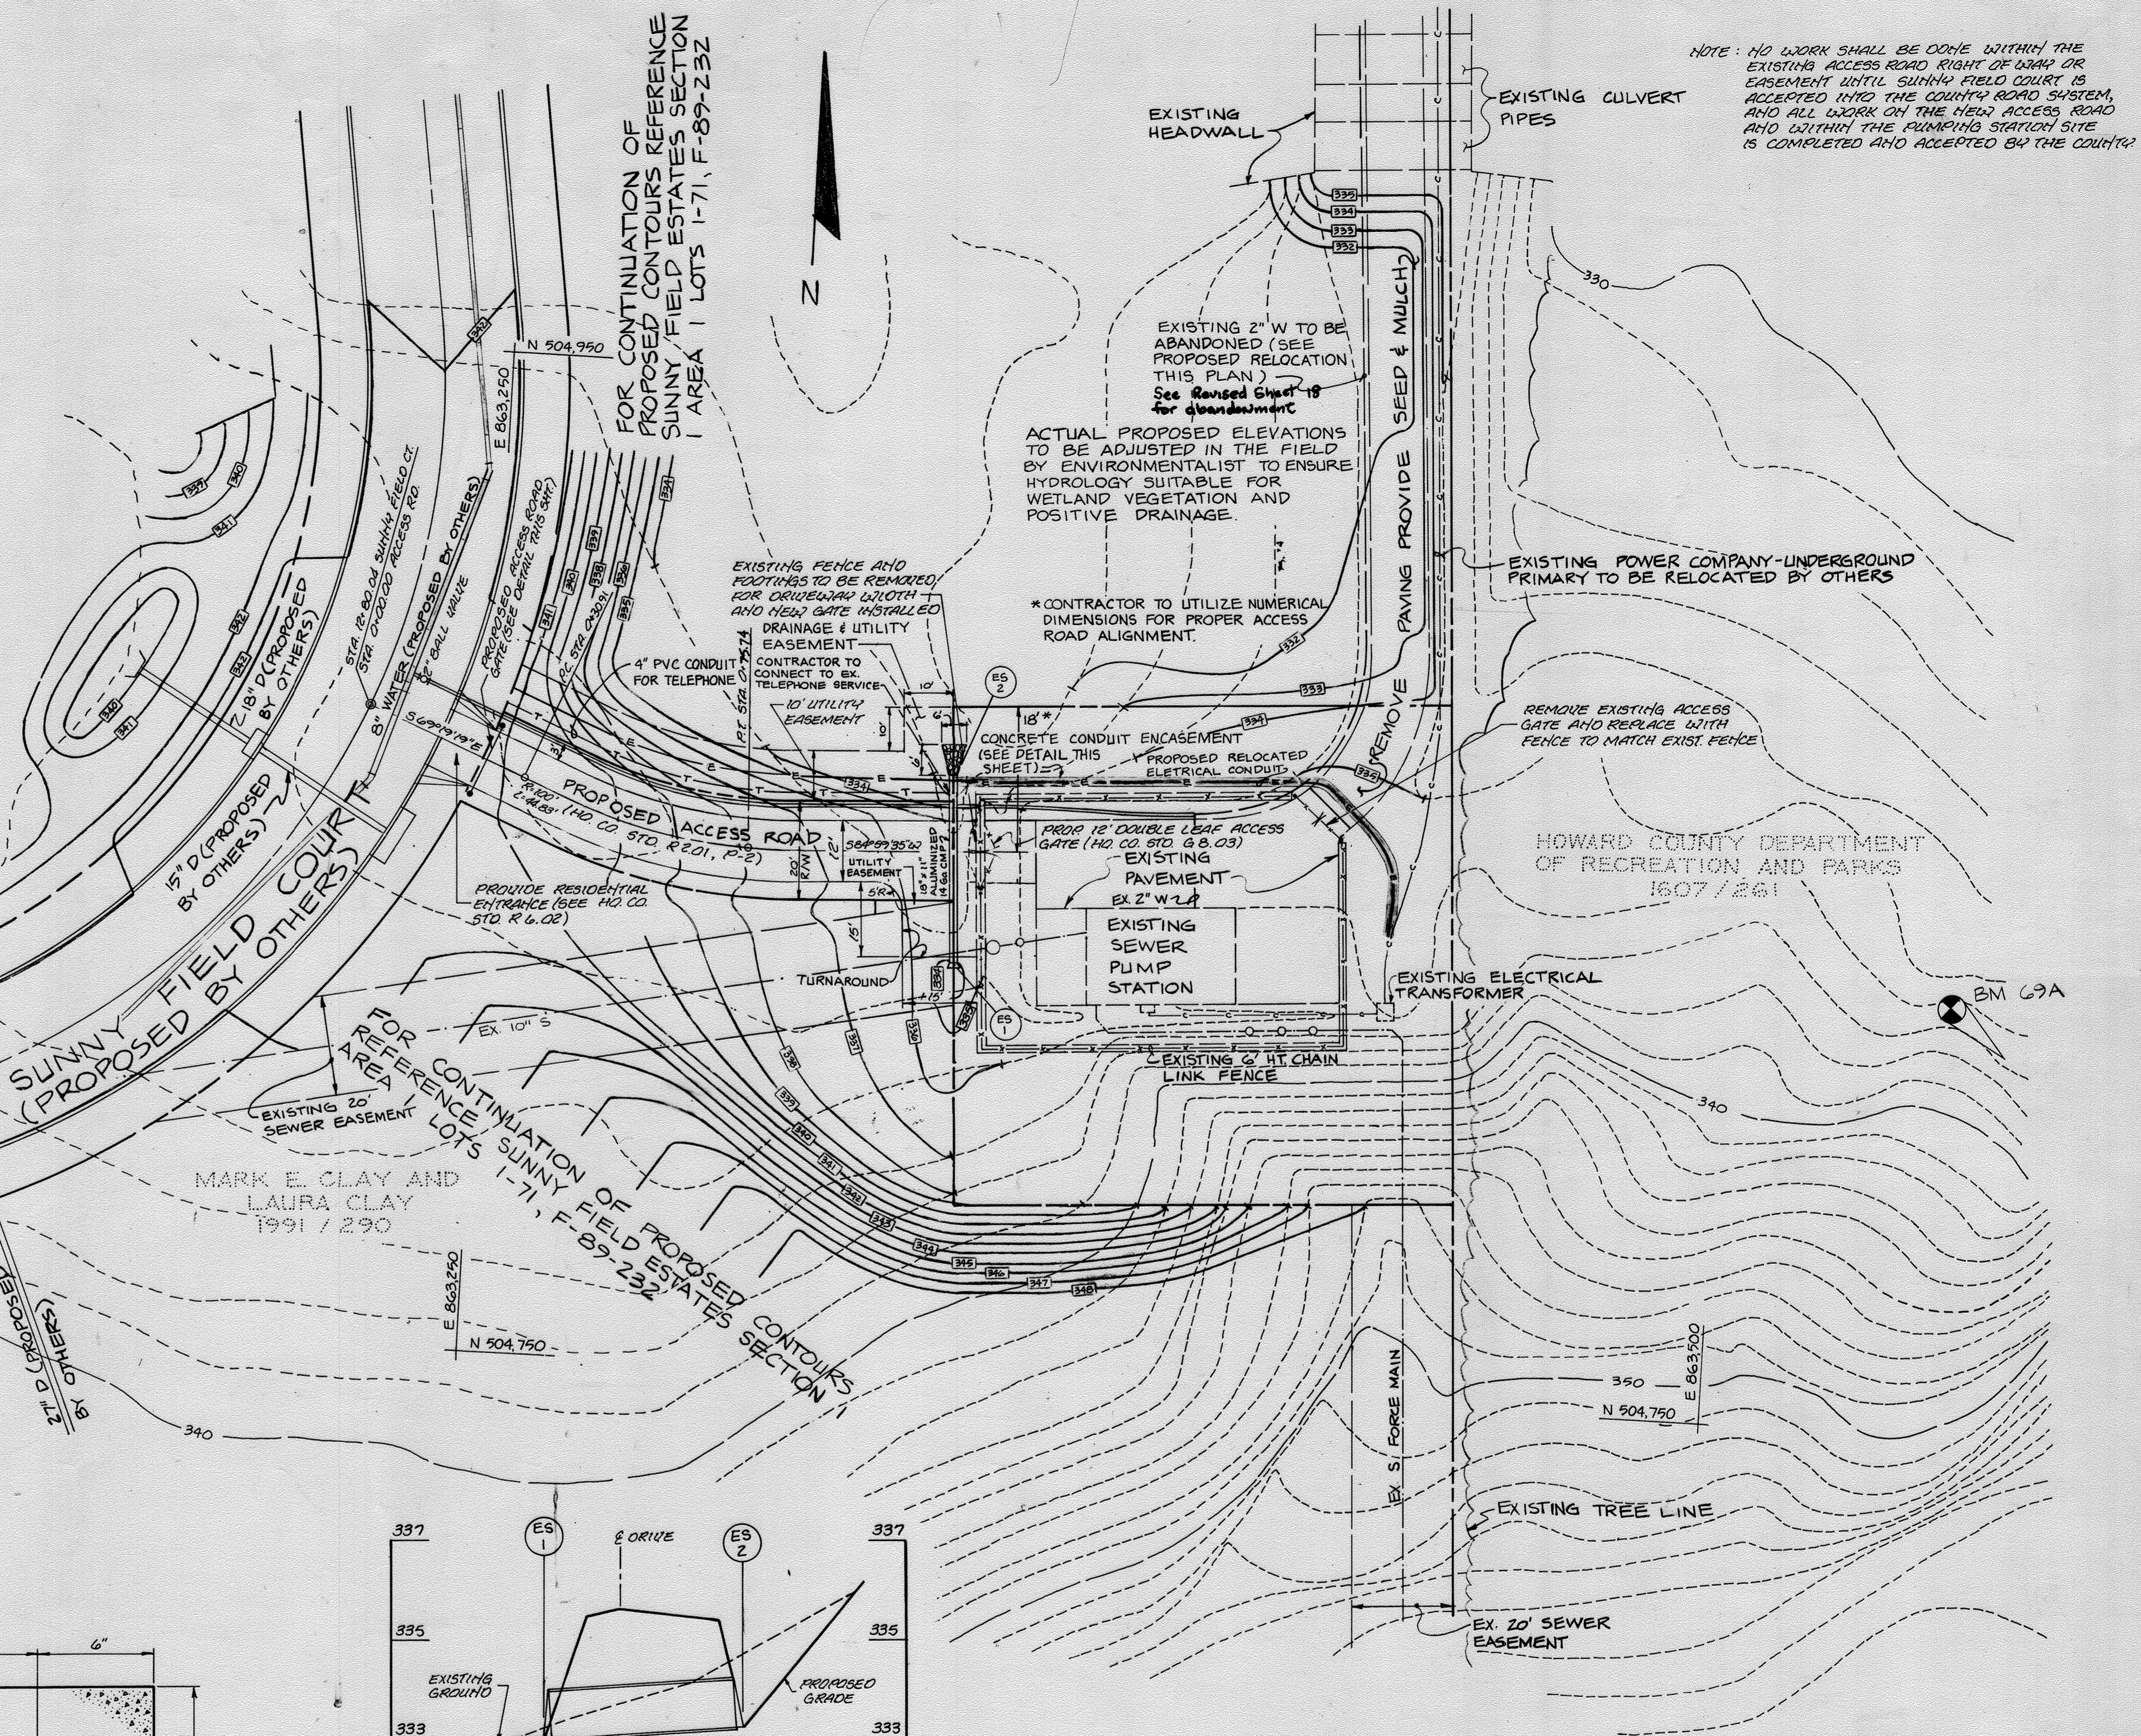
NOTE: NO WORK SHALL BE DONE WITHIN THE EXISTING ACCESS ROAD RIGHT OF WAY OR EASEMENT UNTIL SUNNY FIELD COURT IS ACCEPTED INTO THE COUNTY ROAD SYSTEM, AND ALL WORK ON THE NEW ACCESS ROAD AND WITHIN THE PUMPING STATION SITE IS COMPLETED AND ACCEPTED BY THE COUNTY.

FOR CONTINUATION OF PROPOSED CONTOURS REFERENCE SUNNY FIELD ESTATES SECTION 1 AREA 1 LOTS 1-71, F-89-232

N

EXISTING HEADWALL

EXISTING CULVERT PIPES

335
334
333
332

330

EXISTING 2" W TO BE ABANDONED (SEE PROPOSED RELOCATION THIS PLAN)
See Revised Sheet 18 for abandonment

ACTUAL PROPOSED ELEVATIONS TO BE ADJUSTED IN THE FIELD BY ENVIRONMENTALIST TO ENSURE HYDROLOGY SUITABLE FOR WETLAND VEGETATION AND POSITIVE DRAINAGE.

SEED & MULCH

PROVIDE

PAVING

REMOVE

N 504,950

E 863,250

339
340
341
342
320
341

EXISTING POWER COMPANY-UNDERGROUND PRIMARY TO BE RELOCATED BY OTHERS

*CONTRACTOR TO UTILIZE NUMERICAL DIMENSIONS FOR PROPER ACCESS ROAD ALIGNMENT.

EXISTING FENCE AND FOOTINGS TO BE REMOVED FOR DRIVEWAY WIDTH AND NEW GATE INSTALLED

DRAINAGE & UTILITY EASEMENT

CONTRACTOR TO CONNECT TO EX. TELEPHONE SERVICE

10' UTILITY EASEMENT

4" PVC CONDUIT FOR TELEPHONE

STA 12+80.06 SUNNY FIELD CT. STA. 0+00.00 ACCESS RD.

8" WATER (PROPOSED BY OTHERS)

8" BALL VALVE

PROPOSED ACCESS ROAD GATE (SEE DETAIL THIS SHT.)

P.T. STA 0+30.91

P.T. STA 0+78.74

ES 2

10'

18'*

333

334

CONCRETE CONDUIT ENCASEMENT (SEE DETAIL THIS SHEET)

PROPOSED RELOCATED ELECTRICAL CONDUIT

336

REMOVE EXISTING ACCESS GATE AND REPLACE WITH FENCE TO MATCH EXIST. FENCE

18" D (PROPOSED BY OTHERS)

15" D (PROPOSED BY OTHERS)

S 67°19'19" E

R=100' L=46.83'

PROPOSED ACCESS ROAD (HO. CO. STD. R 2.01, P-2)

S 84°57'35" W

20' R/W

12'

UTILITY EASEMENT

5'R

18"x11" ALUMINIZED 14 Ga. CMP

PROP. 12' DOUBLE LEAF ACCESS GATE (HO. CO. STD. G 8.03)

EXISTING PAVEMENT

EX. 2" W

EXISTING SEWER PUMP STATION

HOWARD COUNTY DEPARTMENT OF RECREATION AND PARKS 1607/261

PROVIDE RESIDENTIAL ENTRANCE (SEE HO. CO. STD. R 6.02)

15'

TURNAROUND

15'

ES 1

EXISTING ELECTRICAL TRANSFORMER

BM 69A

SUNNY FIELD COURT (PROPOSED BY OTHERS)

EX. 10" S

EXISTING 6' HT. CHAIN LINK FENCE

340

FOR CONTINUATION OF PROPOSED CONTOURS REFERENCE SUNNY FIELD ESTATES SECTION 1 AREA 1 LOTS 1-71, F-89-232

EXISTING 20' SEWER EASEMENT

MARK E. CLAY AND LAURA CLAY 1991/290

338
339
340
341
342
343
344
345
346
347
348

E 863,250

N 504,750

27" D (PROPOSED BY OTHERS)

340

EX. S FORCE MAIN

350

E 863,500

N 504,750

EXISTING TREE LINE

EX. 20' SEWER EASEMENT

337
335
333
ES 1
℄ DRIVE
ES 2
337
335
333

EXISTING GROUND

PROPOSED GRADE

6"